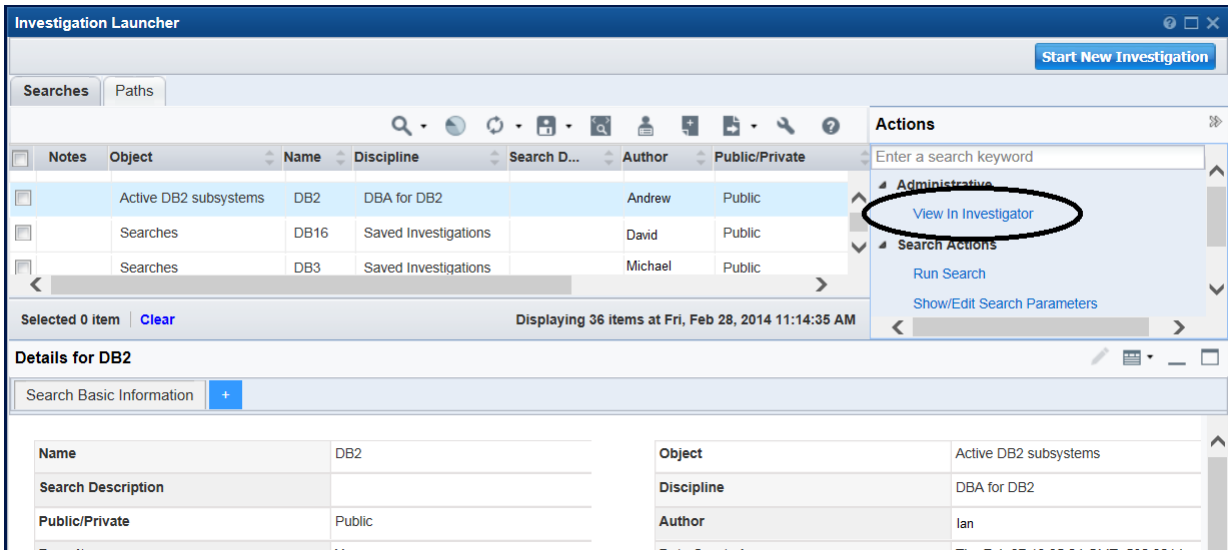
Investigation Launcher

Start New Investigation

Searches | Paths

| | Notes | Object | Name | Discipline | Search D... | Author | Public/Private |
|---|---|---|---|---|---|---|---|
| | | Active DB2 subsystems | DB2 | DBA for DB2 | | Andrew | Public |
| | | Searches | DB16 | Saved Investigations | | David | Public |
| | | Searches | DB3 | Saved Investigations | | Michael | Public |

Selected 0 item | Clear

Displaying 36 items at Fri, Feb 28, 2014 11:14:35 AM

Actions

Enter a search keyword

Administrative

View In Investigator

Search Actions

Run Search

Show/Edit Search Parameters

Details for DB2

Search Basic Information | +

| Name | DB2 |
|---|---|
| Search Description | |
| Public/Private | Public |

| Object | Active DB2 subsystems |
|---|---|
| Discipline | DBA for DB2 |
| Author | Ian |